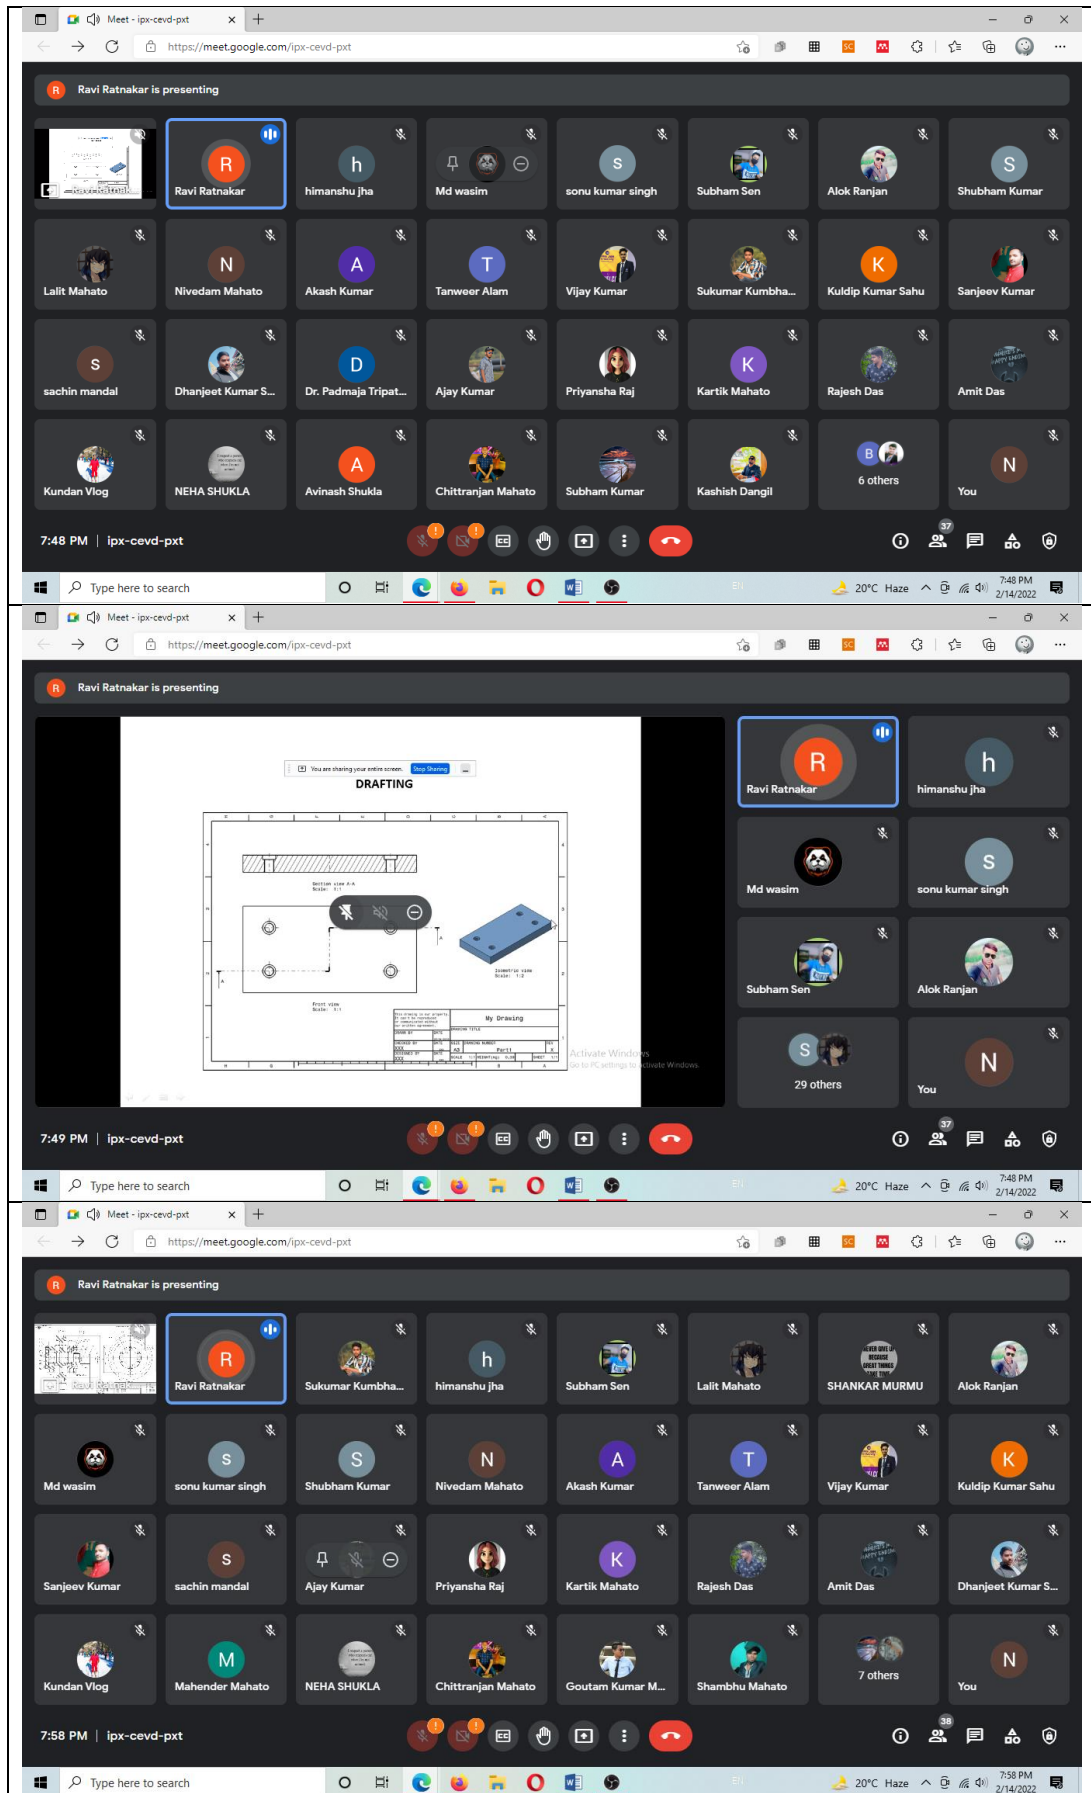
Meet - ipx-cevd-pxt
https://meet.google.com/ipx-cevd-pxt

Ravi Ratnakar is presenting

Ravi Ratnakar
R Ravi Ratnakar
h himanshu jha
Md wasim
S sonu kumar singh
Subham Sen
Alok Ranjan
S Shubham Kumar
Lalit Mahato
N Nivedam Mahato
A Akash Kumar
T Tanweer Alam
Vijay Kumar
Sukumar Kumbha...
K Kuldip Kumar Sahu
Sanjeev Kumar
s sachin mandal
Dhanjeet Kumar S...
D Dr. Padmaja Tripat...
Ajay Kumar
Priyanska Raj
K Kartik Mahato
Rajesh Das
Amit Das
Kundan Vlog
NEHA SHUKLA
A Avinash Shukla
Chittranjan Mahato
Subham Kumar
Kashish Dangil
B 6 others
N You

7:48 PM | ipx-cevd-pxt
37

Type here to search
20°C Haze 7:48 PM 2/14/2022

Meet - ipx-cevd-pxt
https://meet.google.com/ipx-cevd-pxt

Ravi Ratnakar is presenting

You are sharing your entire screen. Stop Sharing
DRAFTING
Section view A-A Scale: 1:1
Isometric view Scale: 1:2
Front view Scale: 1:1
My Drawing
Part1
Activate Windows
Go to PC settings to activate Windows

R Ravi Ratnakar
h himanshu jha
Md wasim
S sonu kumar singh
Subham Sen
Alok Ranjan
S 29 others
N You

7:49 PM | ipx-cevd-pxt
37

Type here to search
20°C Haze 7:48 PM 2/14/2022

Meet - ipx-cevd-pxt
https://meet.google.com/ipx-cevd-pxt

Ravi Ratnakar is presenting

R Ravi Ratnakar
Sukumar Kumbha...
h himanshu jha
Subham Sen
Lalit Mahato
SHANKAR MURMU
Alok Ranjan
Md wasim
S sonu kumar singh
S Shubham Kumar
N Nivedam Mahato
A Akash Kumar
T Tanweer Alam
Vijay Kumar
K Kuldip Kumar Sahu
Sanjeev Kumar
s sachin mandal
Ajay Kumar
Priyanska Raj
K Kartik Mahato
Rajesh Das
Amit Das
Dhanjeet Kumar S...
Kundan Vlog
M Mahender Mahato
NEHA SHUKLA
Chittranjan Mahato
Goutam Kumar M...
Shambhu Mahato
7 others
N You

7:58 PM | ipx-cevd-pxt
38

Type here to search
20°C Haze 7:58 PM 2/14/2022